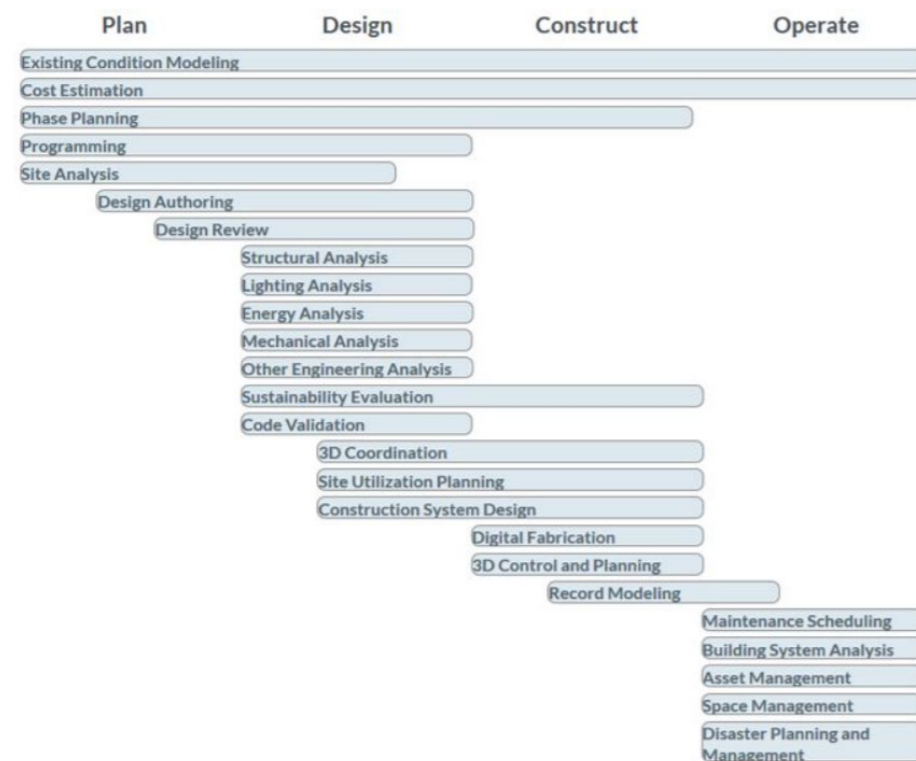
Plan Design Construct Operate

Existing Condition Modeling
Cost Estimation
Phase Planning
Programming
Site Analysis
Design Authoring
Design Review
Structural Analysis
Lighting Analysis
Energy Analysis
Mechanical Analysis
Other Engineering Analysis
Sustainability Evaluation
Code Validation
3D Coordination
Site Utilization Planning
Construction System Design
Digital Fabrication
3D Control and Planning
Record Modeling
Maintenance Scheduling
Building System Analysis
Asset Management
Space Management
Disaster Planning and Management